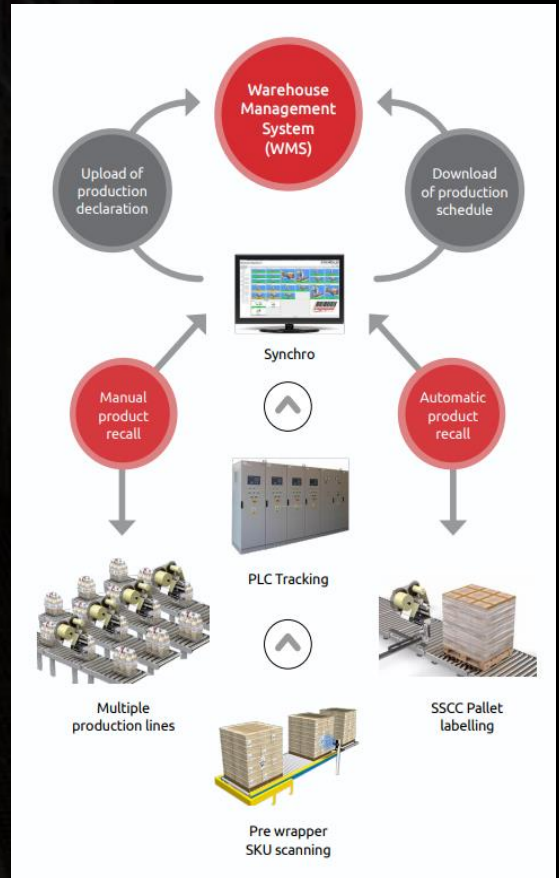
Warehouse Management System (WMS)

Upload of production declaration

Download of production schedule

Synchro

Manual product recall

Automatic product recall

PLC Tracking

Multiple production lines

SSCC Pallet labelling

Pre wrapper SKU scanning